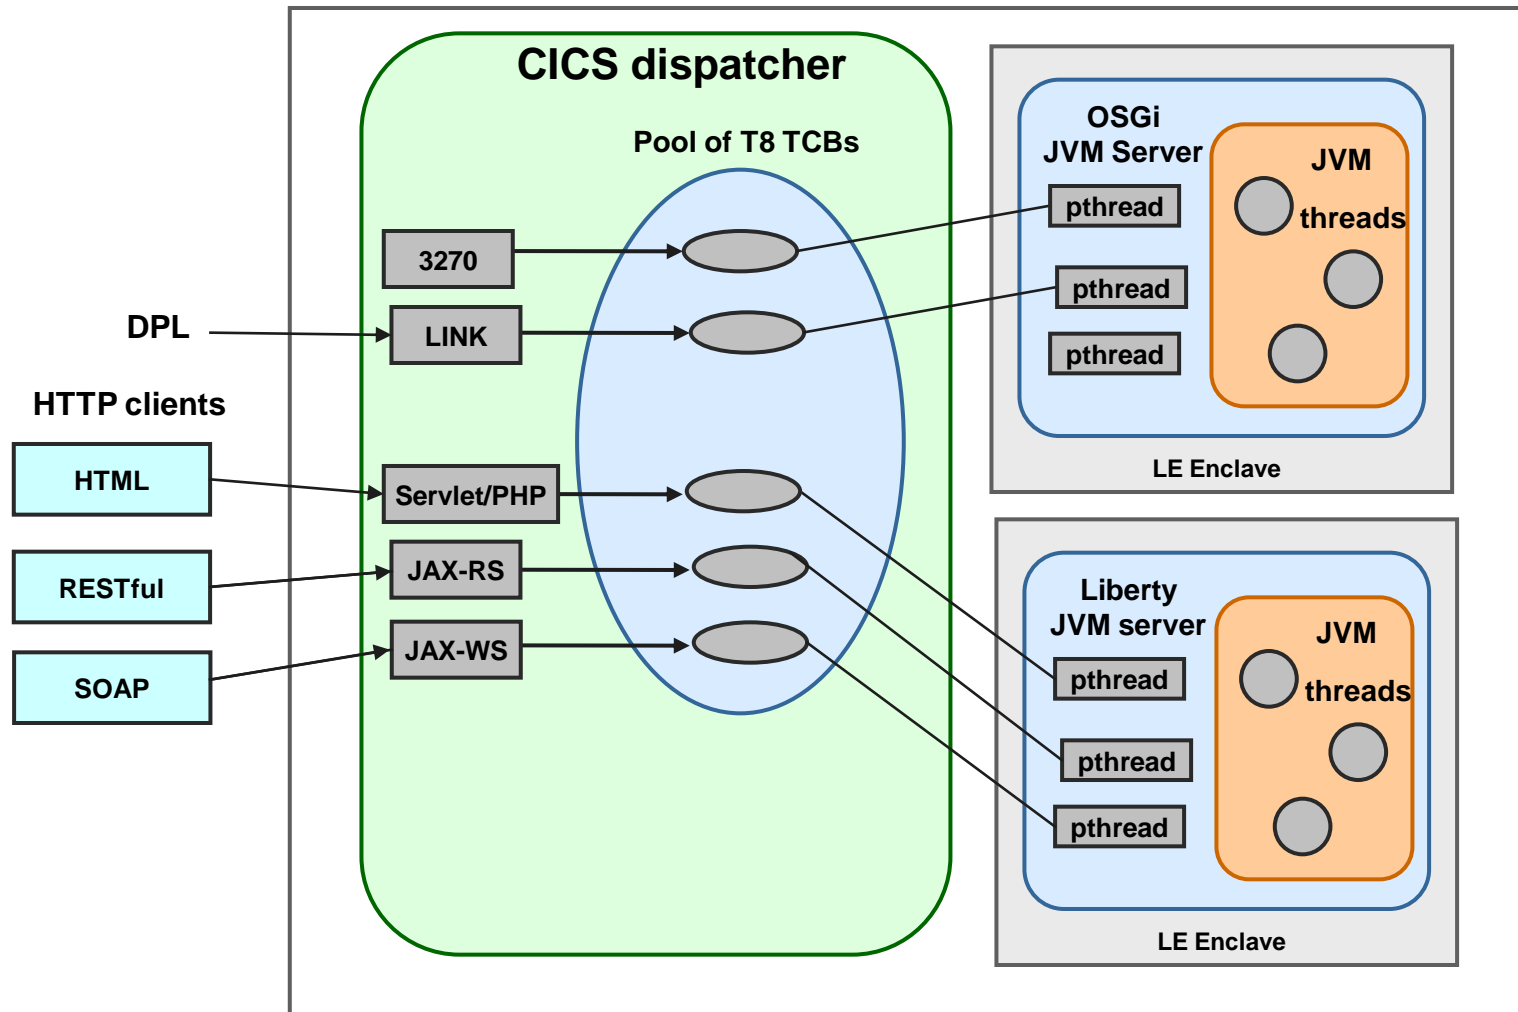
CICS dispatcher

Pool of T8 TCBs

DPL

HTTP clients

HTML

RESTful

SOAP

3270

LINK

Servlet/PHP

JAX-RS

JAX-WS

OSGi JVM Server

pthread

pthread

pthread

JVM

threads

LE Enclave

Liberty JVM server

pthread

pthread

pthread

JVM

threads

LE Enclave